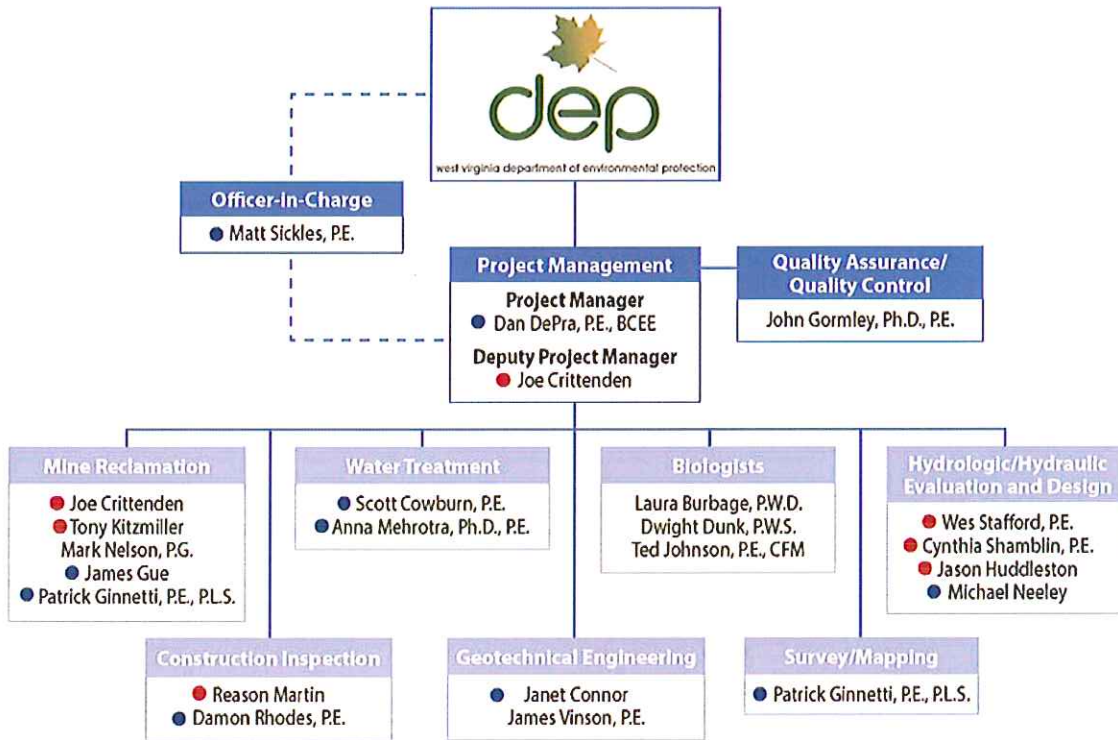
dep
west virginia department of environmental protection

Officer-in-Charge
Matt Sickles, P.E.

Project Management
Project Manager
Dan DePra, P.E., BCEE
Deputy Project Manager
Joe Crittenden

Quality Assurance/ Quality Control
John Gormley, Ph.D., P.E.

Mine Reclamation
Joe Crittenden
Tony Kitzmiller
Mark Nelson, P.G.
James Gue
Patrick Ginnetti, P.E., P.L.S.

Water Treatment
Scott Cowburn, P.E.
Anna Mehrotra, Ph.D., P.E.

Biologists
Laura Burbage, P.W.D.
Dwight Dunk, P.W.S.
Ted Johnson, P.E., CFM

Hydrologic/Hydraulic Evaluation and Design
Wes Stafford, P.E.
Cynthia Shamblin, P.E.
Jason Huddleston
Michael Neeley

Construction Inspection
Reason Martin
Damon Rhodes, P.E.

Geotechnical Engineering
Janet Connor
James Vinson, P.E.

Survey/Mapping
Patrick Ginnetti, P.E., P.L.S.